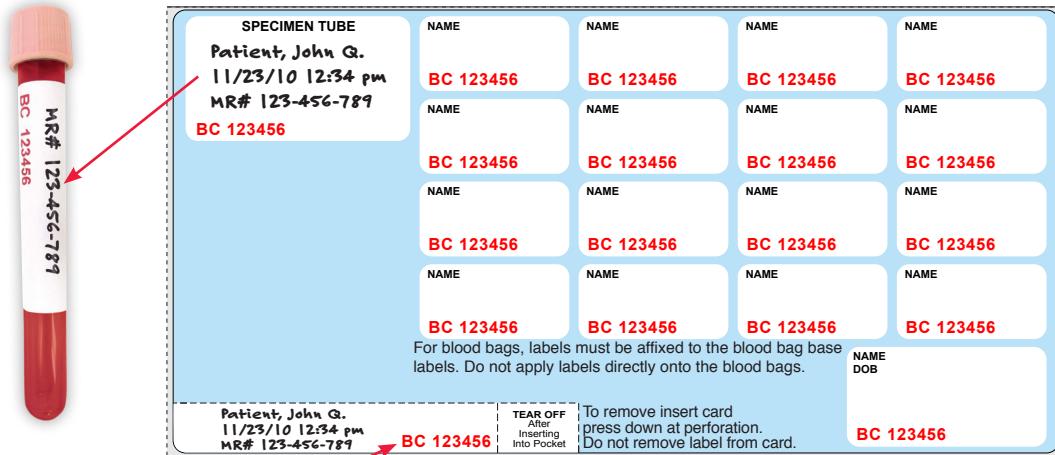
BC 123456
MR# 123-456-789

SPECIMEN TUBE
Patient, John Q.
11/23/10 12:34 pm
MR# 123-456-789
BC 123456

| NAME | NAME | NAME | NAME |
|---|---|---|---|
| BC 123456 | BC 123456 | BC 123456 | BC 123456 |

| NAME | NAME | NAME | NAME |
|---|---|---|---|
| BC 123456 | BC 123456 | BC 123456 | BC 123456 |

| NAME | NAME | NAME | NAME | NAME | NAME |
|---|---|---|---|---|---|
| BC 123456 | BC 123456 | BC 123456 | BC 123456 | BC 123456 | BC 123456 |

| NAME | NAME | NAME | NAME |
|---|---|---|---|
| BC 123456 | BC 123456 | BC 123456 | BC 123456 |

| NAME | NAME |
|---|---|
| BC 123456 | BC 123456 |

For blood bags, labels must be affixed to the blood bag base labels. Do not apply labels directly onto the blood bags.

NAME
DOB
BC 123456

Patient, John Q.
11/23/10 12:34 pm
MR# 123-456-789
BC 123456

TEAR OFF
After
Inserting
Into Pocket

To remove insert card
press down at perforation.
Do not remove label from card.